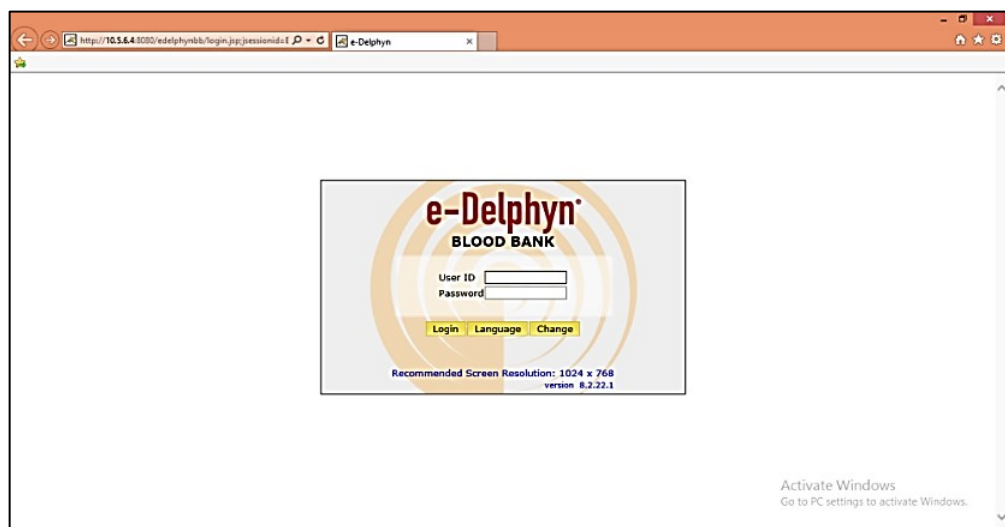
http://10.5.6.4:8080/edelphynbb/login.jsp;jsessionid=
e-Delphyn

e-Delphyn®
BLOOD BANK

User ID
Password

Login Language Change

Recommended Screen Resolution: 1024 x 768
version 8.2.22.1

Activate Windows
Go to PC settings to activate Windows.